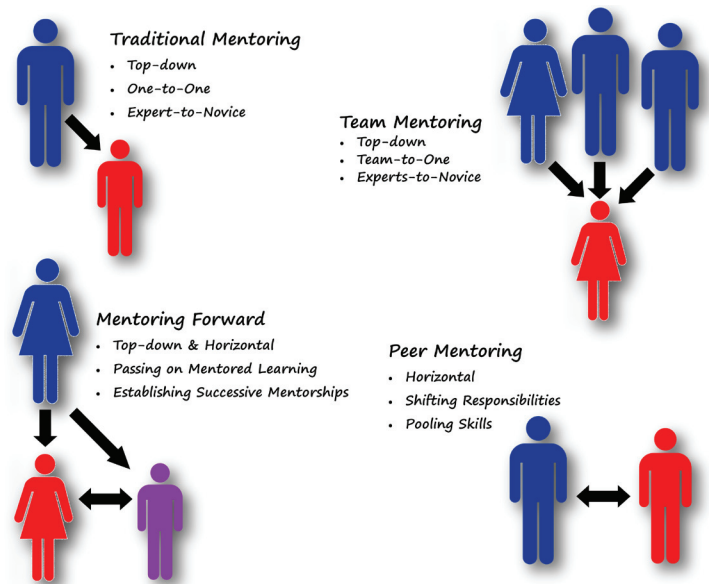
Traditional Mentoring

- Top-down
- One-to-One
- Expert-to-Novice

Team Mentoring

- Top-down
- Team-to-One
- Experts-to-Novice

Mentoring Forward

- Top-down & Horizontal
- Passing on Mentored Learning
- Establishing Successive Mentorships

Peer Mentoring

- Horizontal
- Shifting Responsibilities
- Pooling Skills